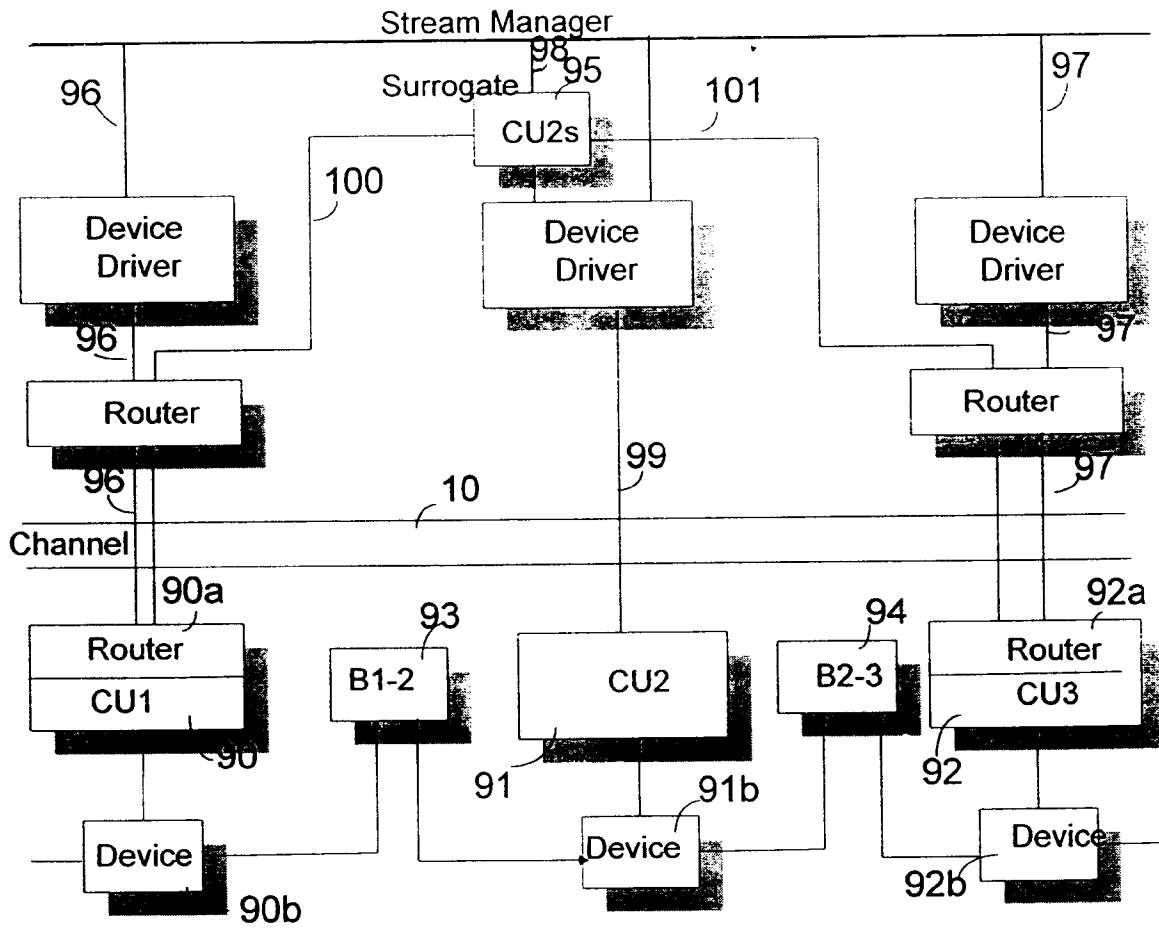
Stream Manager

98
95
Surrogate
CU2s
96
101
97
100
Device Driver
Device Driver
Device Driver
96
97
Router
Router
99
96
10
97
Channel
90a
92a
93
94
Router
Router
B1-2
CU2
B2-3
CU1
CU3
90
91
92
91b
Device
Device
Device
92b
90b